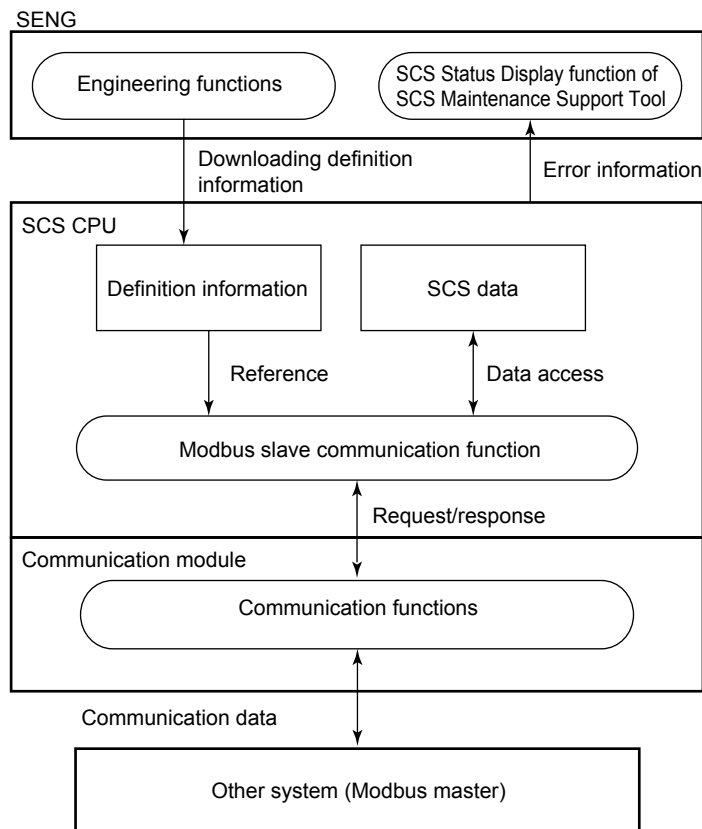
SENG

Engineering functions

SCS Status Display function of SCS Maintenance Support Tool

Downloading definition information

Error information

SCS CPU

Definition information

SCS data

Reference

Data access

Modbus slave communication function

Request/response

Communication module

Communication functions

Communication data

Other system (Modbus master)